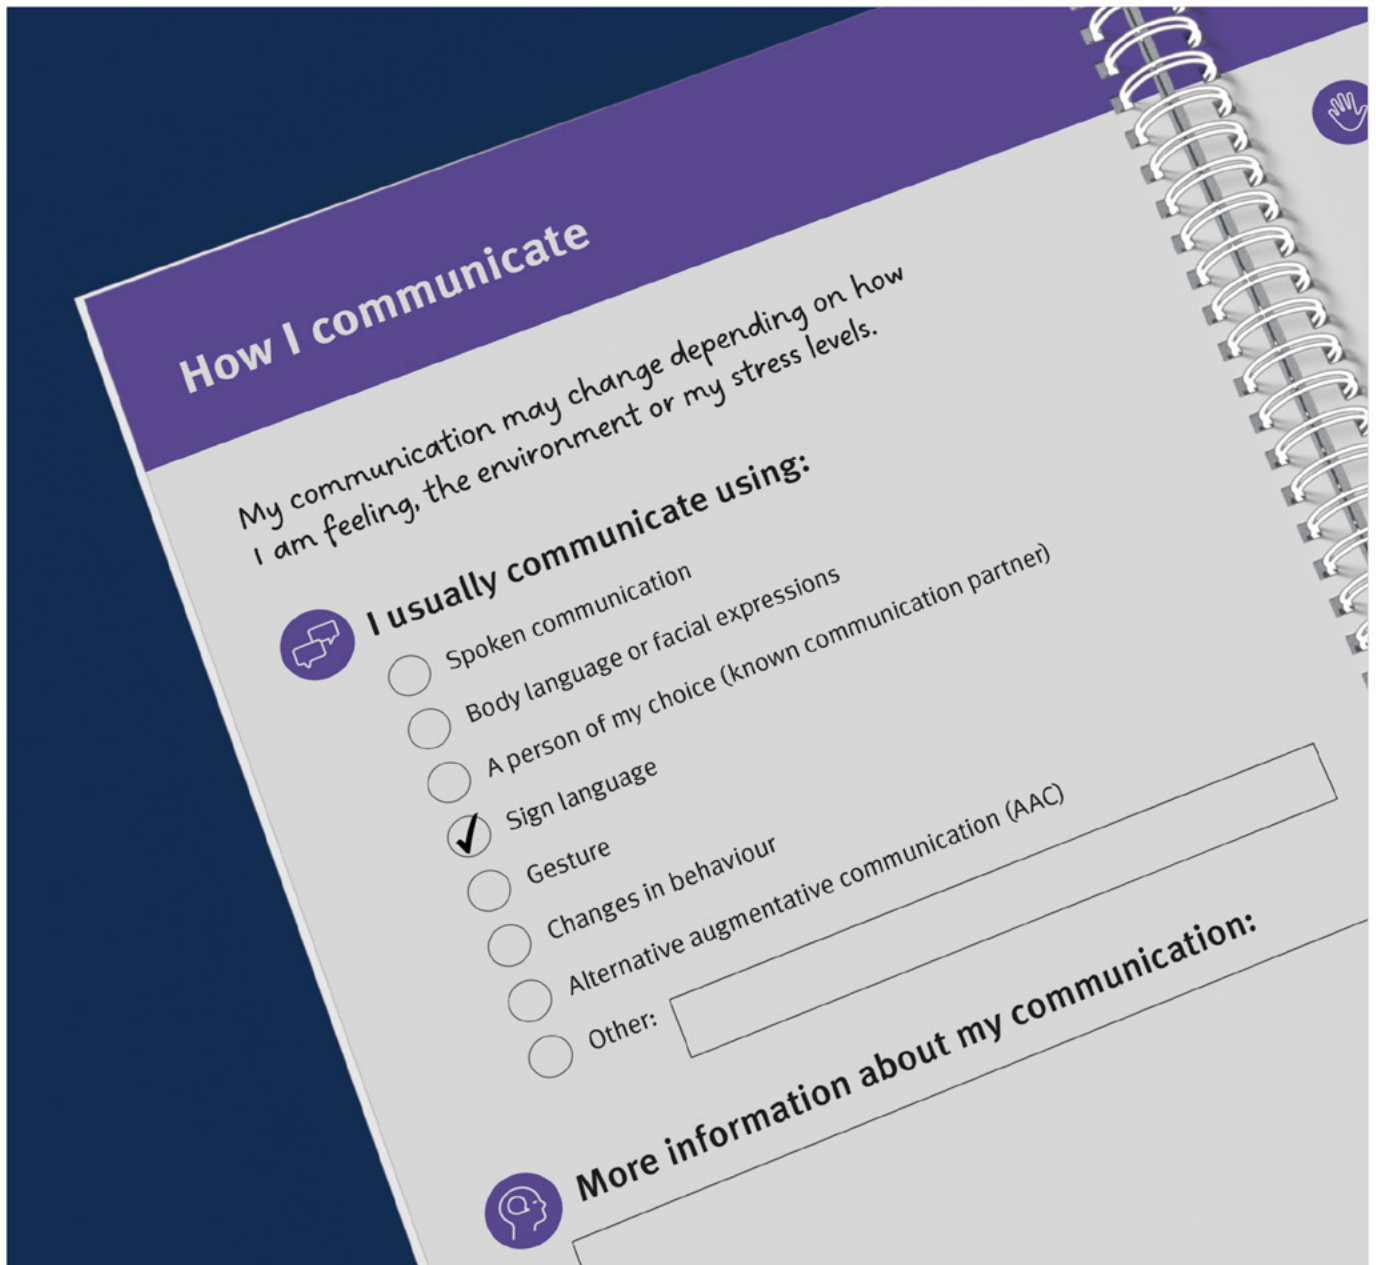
How I communicate

My communication may change depending on how I am feeling, the environment or my stress levels.

I usually communicate using:

Spoken communication
Body language or facial expressions
A person of my choice (known communication partner)
✓ Sign language
Gesture
Changes in behaviour
Alternative augmentative communication (AAC)
Other:

More information about my communication: